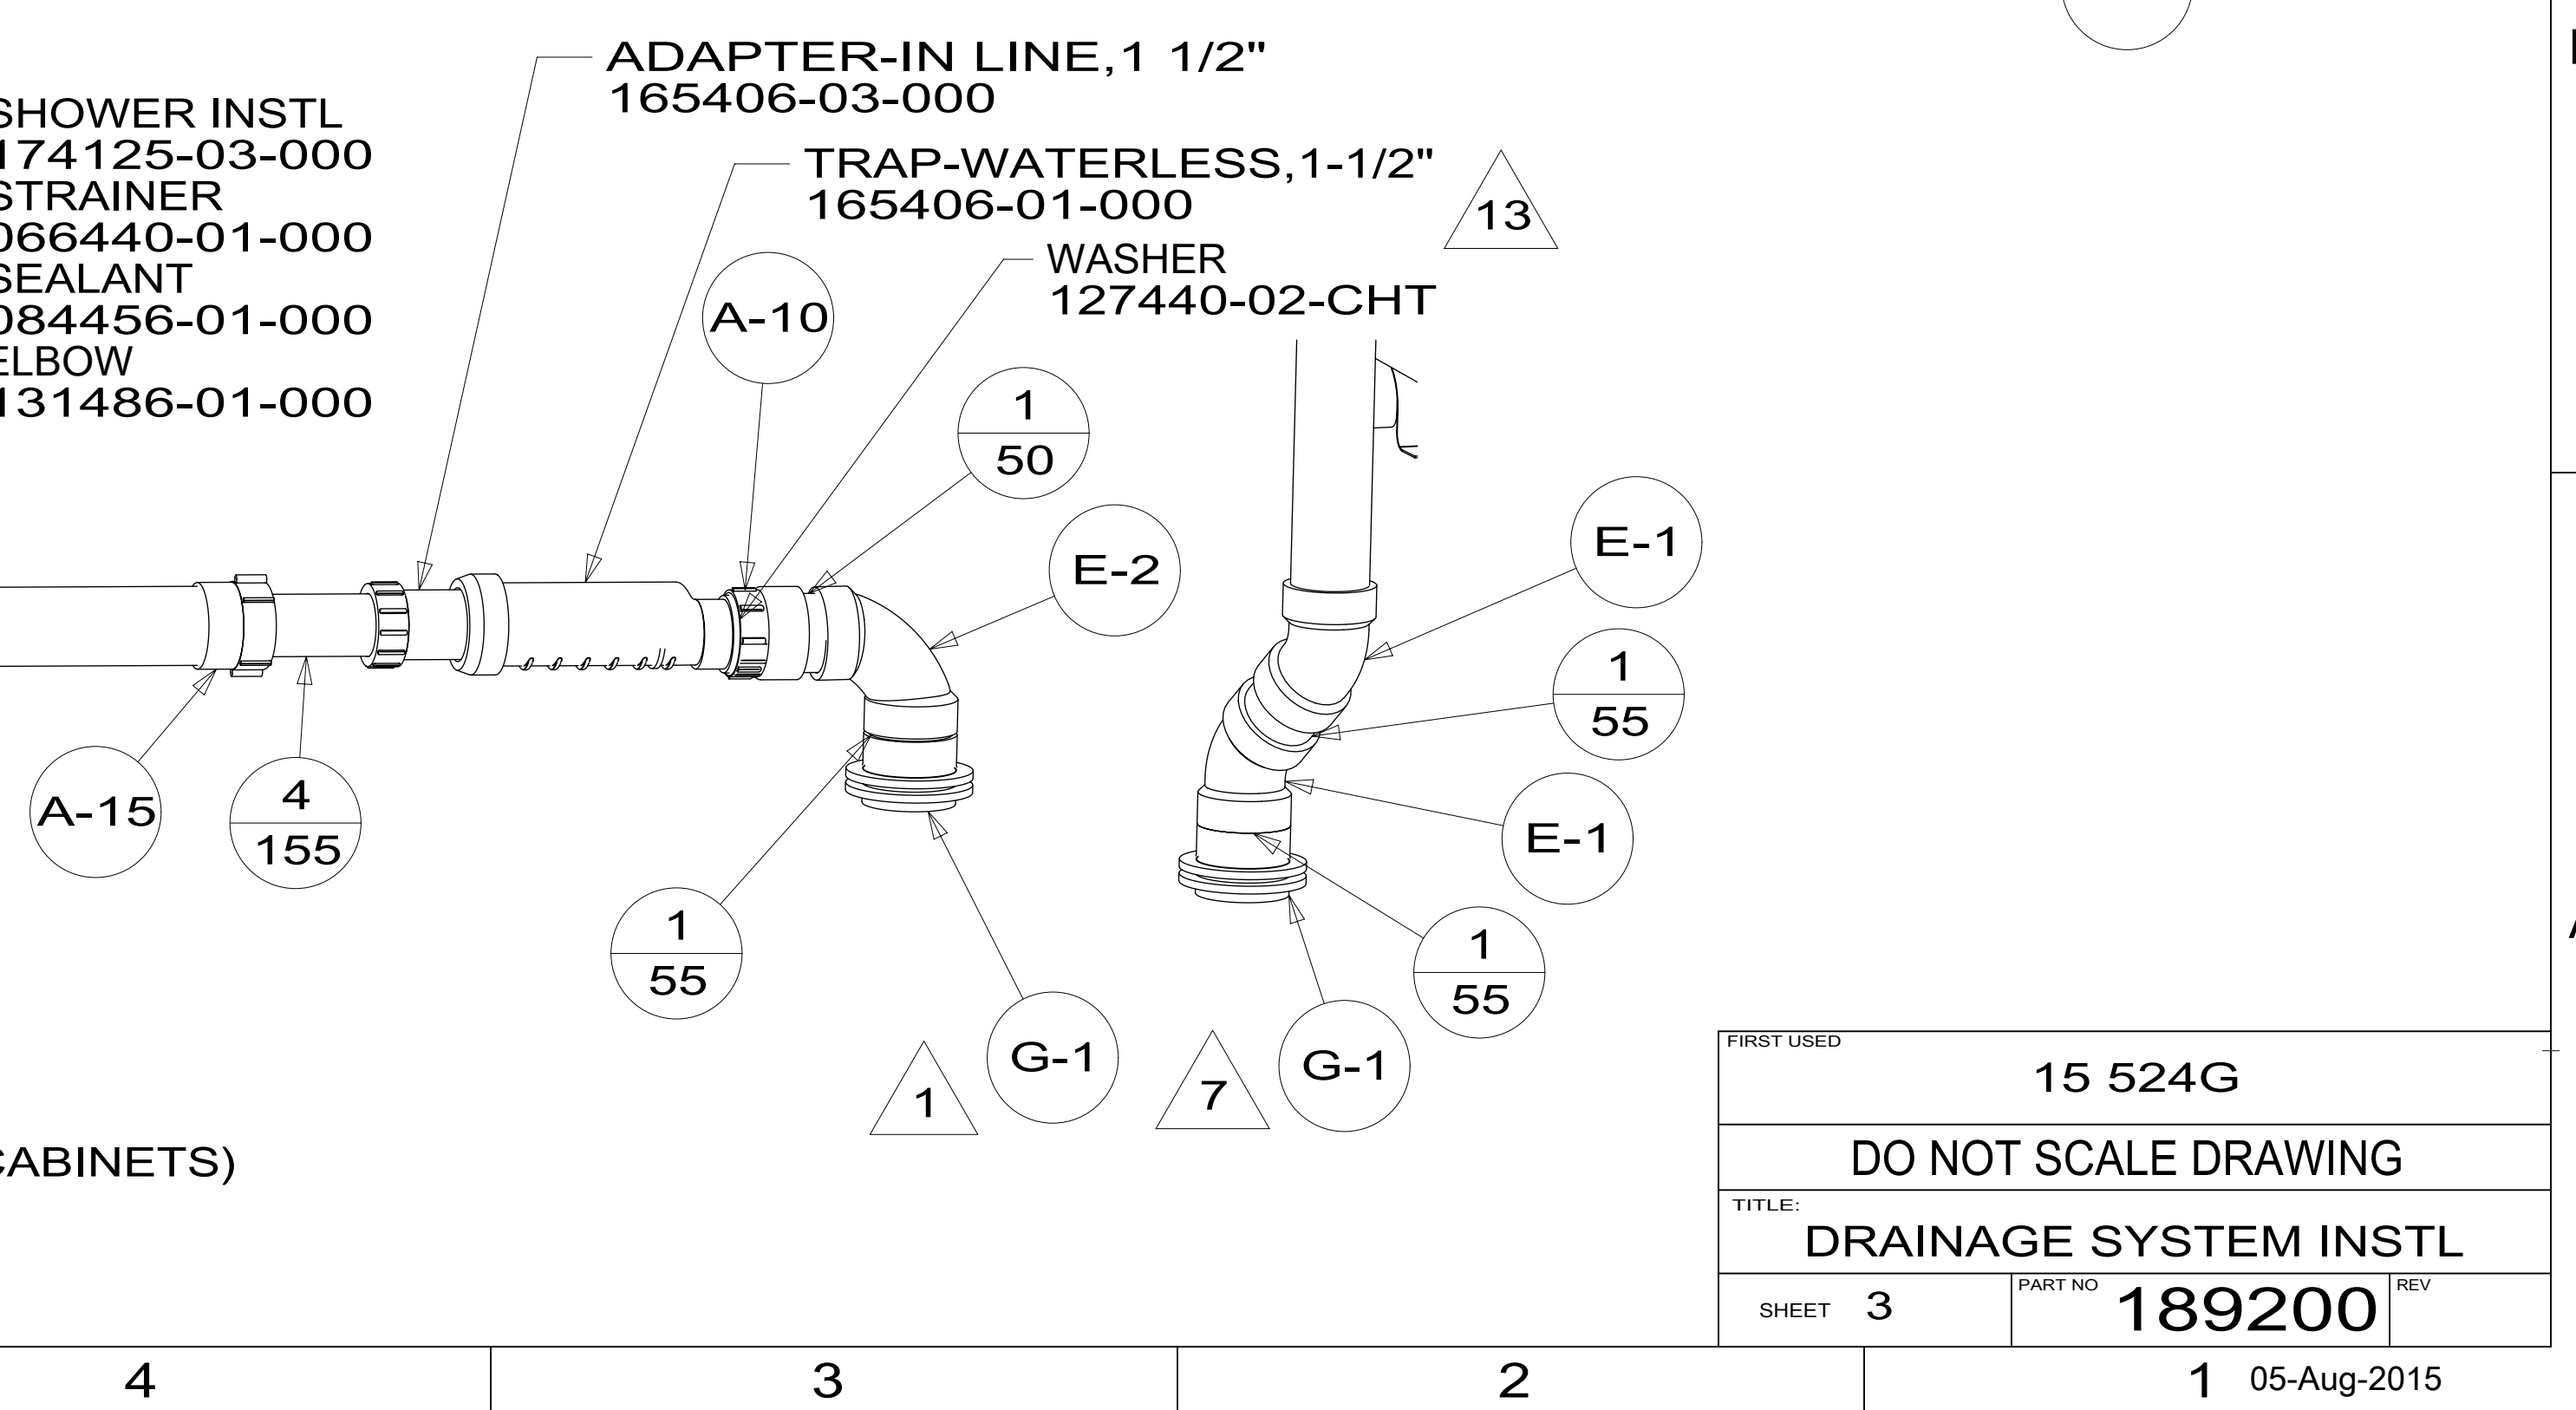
ADAPTER-IN LINE,1 1/2"
165406-03-000

SHOWER INSTL
174125-03-000
STRAINER
066440-01-000
SEALANT
084456-01-000
ELBOW
131486-01-000

TRAP-WATERLESS,1-1/2"
165406-01-000

13

WASHER
127440-02-CHT

A-10

$\frac{1}{50}$

E-2

E-1

$\frac{1}{55}$

E-1

A-15

$\frac{4}{155}$

$\frac{1}{55}$

$\frac{1}{55}$

G-1

1

7

G-1

CABINETS)

FIRST USED
15 524G

DO NOT SCALE DRAWING

TITLE:
DRAINAGE SYSTEM INSTL

SHEET 3
PART NO 189200
REV

4
3
2
1 05-Aug-2015